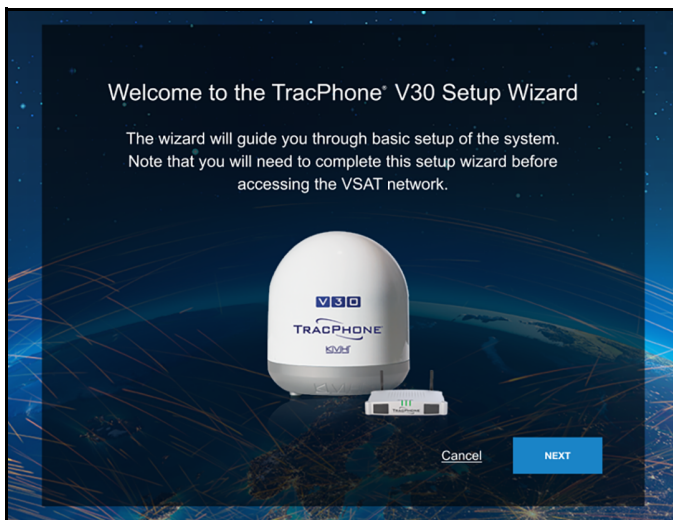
Welcome to the TracPhone® V30 Setup Wizard

The wizard will guide you through basic setup of the system. Note that you will need to complete this setup wizard before accessing the VSAT network.

V30

TRACPHONE

KVH

Cancel

NEXT